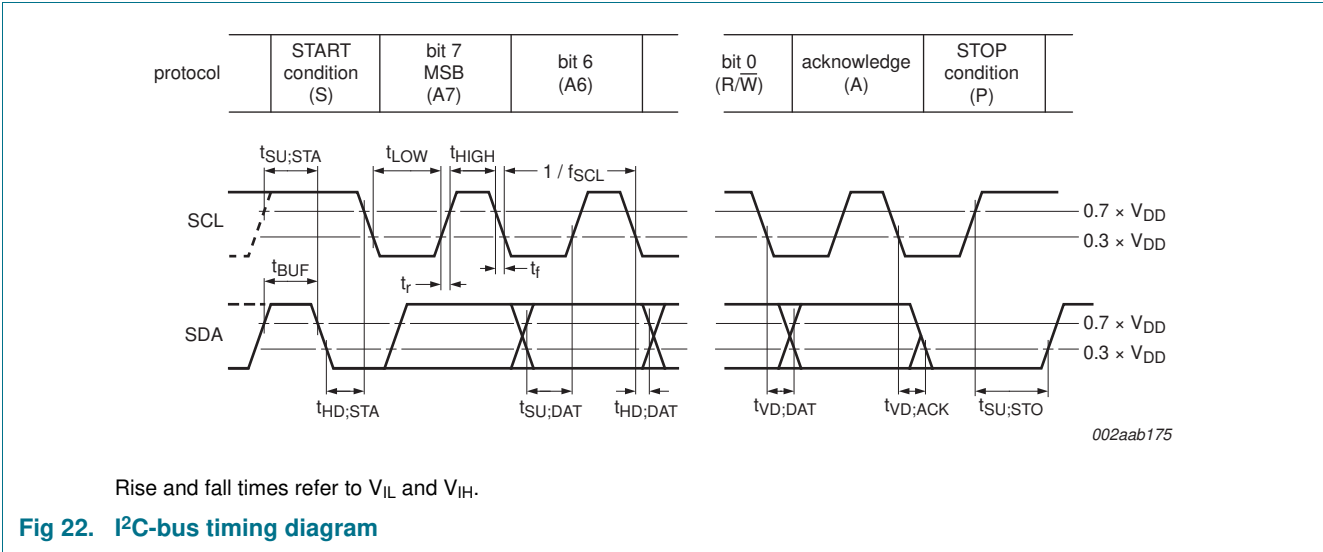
| protocol | START condition (S) | bit 7 MSB (A7) | bit 6 (A6) | | bit 0 (R/$\overline{W}$) | acknowledge (A) | STOP condition (P) |
|---|---|---|---|---|---|---|---|

$t_{SU;STA}$ $t_{LOW}$ $t_{HIGH}$ $1 / f_{SCL}$

SCL

$0.7 \times V_{DD}$

$0.3 \times V_{DD}$

$t_{BUF}$

$t_r$ $t_f$

SDA

$0.7 \times V_{DD}$

$0.3 \times V_{DD}$

$t_{HD;STA}$ $t_{SU;DAT}$ $t_{HD;DAT}$ $t_{VD;DAT}$ $t_{VD;ACK}$ $t_{SU;STO}$

002aab175

Rise and fall times refer to $V_{IL}$ and $V_{IH}$.

Fig 22. I$^2$C-bus timing diagram